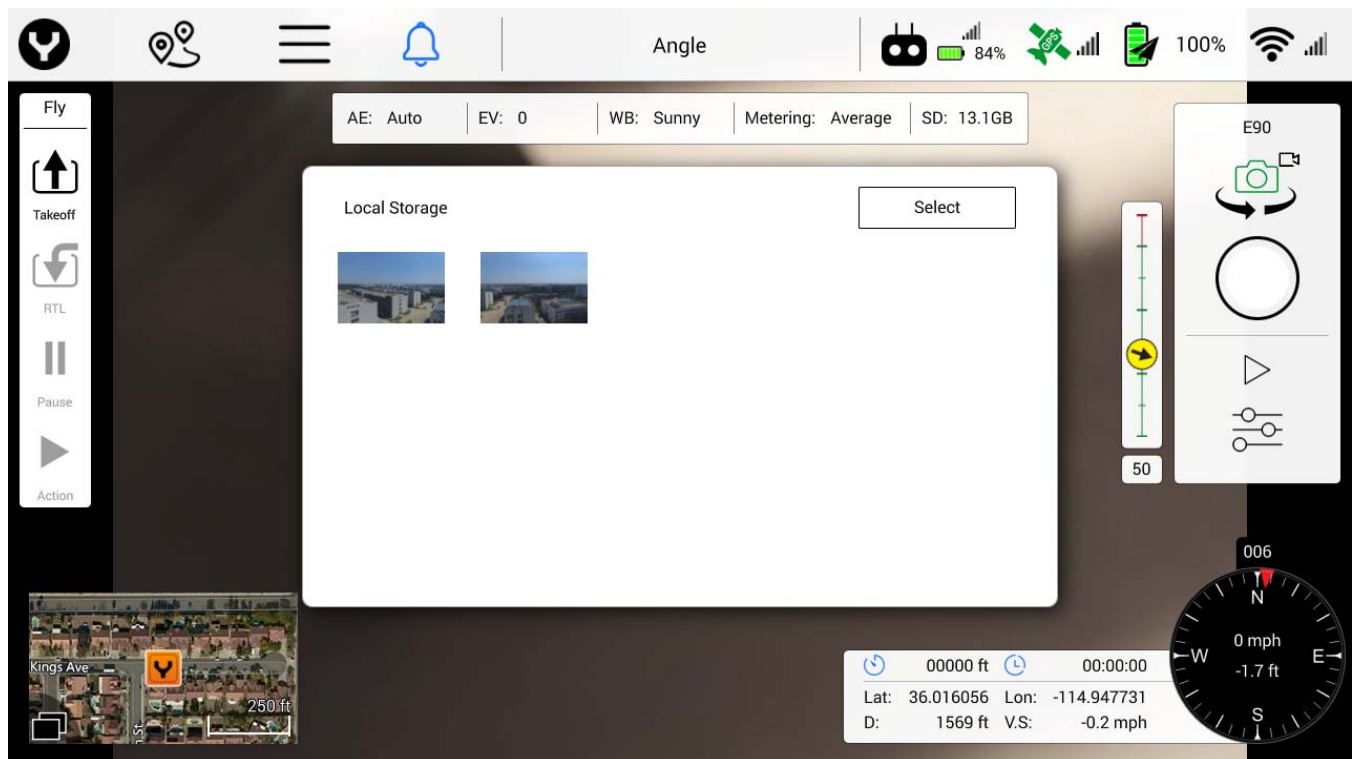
Angle 84% 100%

Fly
Takeoff
RTL
Pause
Action

AE: Auto EV: 0 WB: Sunny Metering: Average SD: 13.1GB

Local Storage
Select

E90

50

006
N
W
E
S
0 mph
-1.7 ft

Kings Ave
250 ft
St

00000 ft 00:00:00
Lat: 36.016056 Lon: -114.947731
D: 1569 ft V.S: -0.2 mph